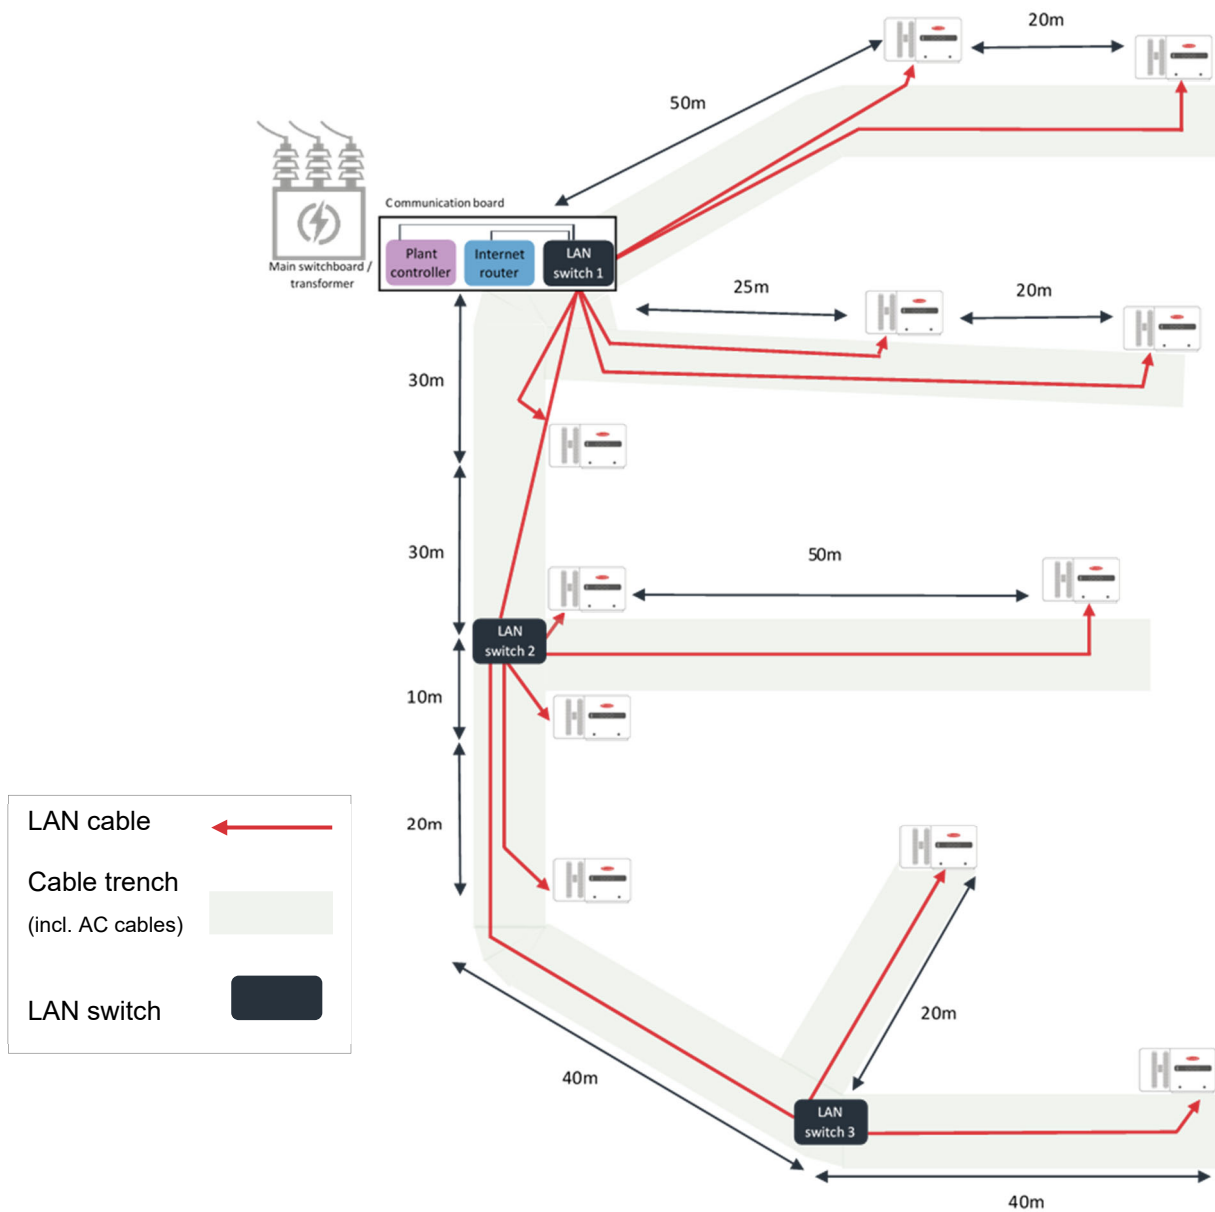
20m

50m

Communication board

Main switchboard / transformer

Plant controller

Internet router

LAN switch 1

25m

20m

30m

30m

50m

LAN switch 2

10m

20m

LAN cable

Cable trench
(incl. AC cables)

LAN switch

20m

40m

LAN switch 3

40m